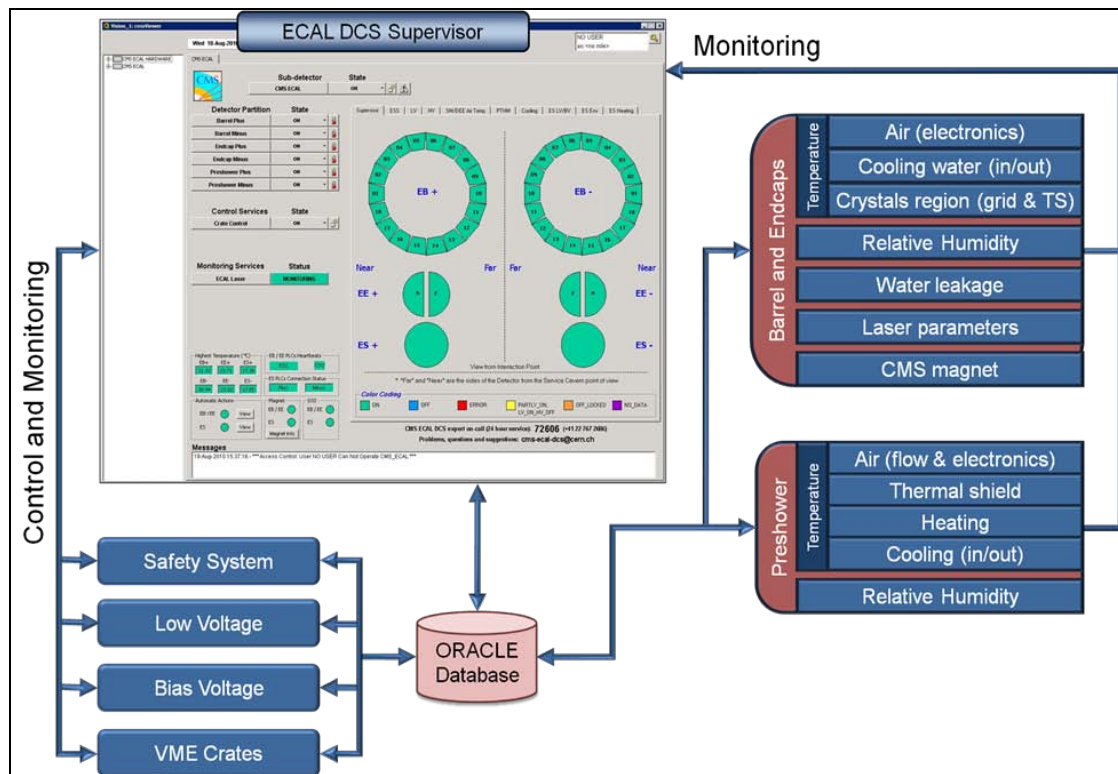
ECAL DCS Supervisor

Monitoring

Wed 18 Aug 2010

NO USER

CMS ECAL

Sub-detector

State

CMS ECAL

OK

Detector Partition

State

Barrel Plus

ON

Barrel Minus

ON

Endcap Plus

ON

Endcap Minus

ON

Preshower Plus

ON

Preshower Minus

ON

Control Services

State

Crate Control

ON

Monitoring Services

Status

ECAL Laser

MONITORING

EB +

EB -

Near

Far

Far

Near

EE +

EE -

ES +

ES -

View from Interaction Point

Color Coding

ON

OFF

ERROR

PARTLY_ON

OFF_LOCKED

NO_DATA

CMS ECAL DCS expert on call (24 hour service): 72606 (+41 22 767 2606)

Problems, questions and suggestions: cms-ecal-dcs@cern.ch

Messages

18-Aug-2010 15:37:18 - *** Access Control: User NO USER Can Not Operate CMS_ECAL ***

Barrel and Endcaps

Temperature

Air (electronics)

Cooling water (in/out)

Crystals region (grid & TS)

Relative Humidity

Water leakage

Laser parameters

CMS magnet

Control and Monitoring

Preshower

Temperature

Air (flow & electronics)

Thermal shield

Heating

Cooling (in/out)

Relative Humidity

Safety System

Low Voltage

Bias Voltage

VME Crates

ORACLE Database